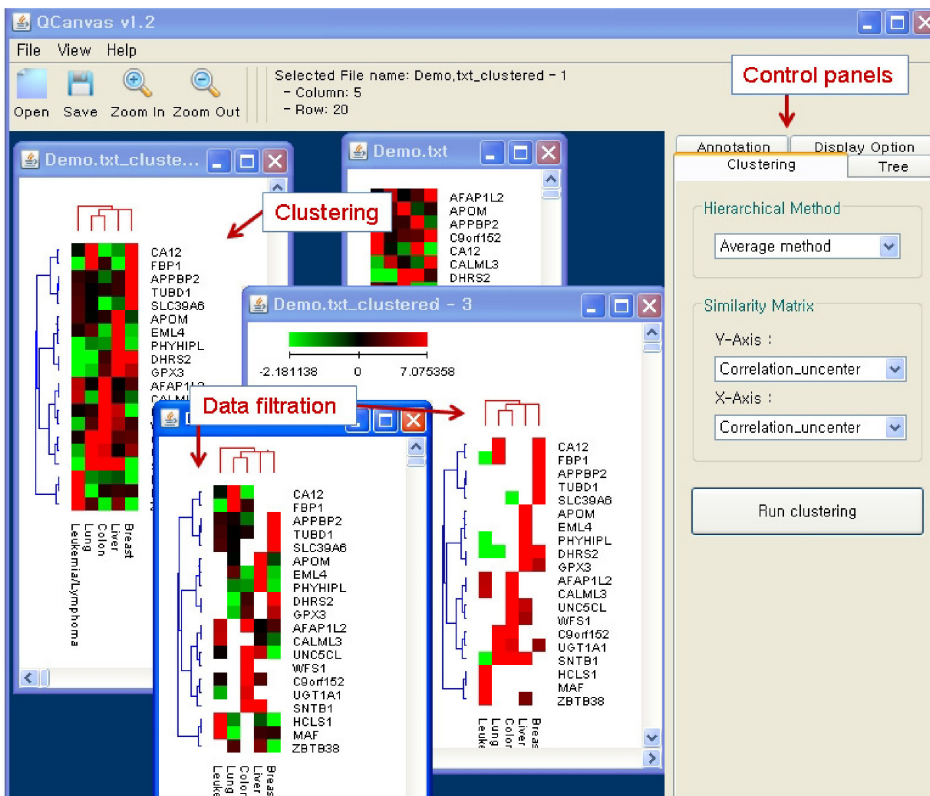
QCanvas v1.2

File View Help

Open Save Zoom In Zoom Out

Selected File name: Demo,txt_clustered - 1
- Column: 5
- Row: 20

Control panels

Annotation Display Option
Clustering Tree

Hierarchical Method
Average method

Similarity Matrix
Y-Axis :
Correlation_uncenter
X-Axis :
Correlation_uncenter

Run clustering

Demo.txt_cluste...

Clustering

CA12
FBP1
APPBP2
TUBD1
SLC39A6
APOM
EML4
PHYHIPL
DHRS2
GPX3
AFAP1L2
CALML3

Leukemia/Lymphoma
Lung
Colon
Liver
Breast

Demo.txt

AFAP1L2
APOM
APPBP2
C9orf152
CA12
CALML3
DHRS2

Demo.txt_clustered - 3

-2.181138 0 7.075358

CA12
FBP1
APPBP2
TUBD1
SLC39A6
APOM
EML4
PHYHIPL
DHRS2
GPX3
AFAP1L2
CALML3
UNC5CL
WFS1
C9orf152
UGT1A1
SNTB1
HCLS1
MAF
ZBTB38

Leuke
Lung
Color
Liver
Breas

Data filtration

CA12
FBP1
APPBP2
TUBD1
SLC39A6
APOM
EML4
PHYHIPL
DHRS2
GPX3
AFAP1L2
CALML3
UNC5CL
WFS1
C9orf152
UGT1A1
SNTB1
HCLS1
MAF
ZBTB38

Leuke
Lung
Colon
Liver
Breas